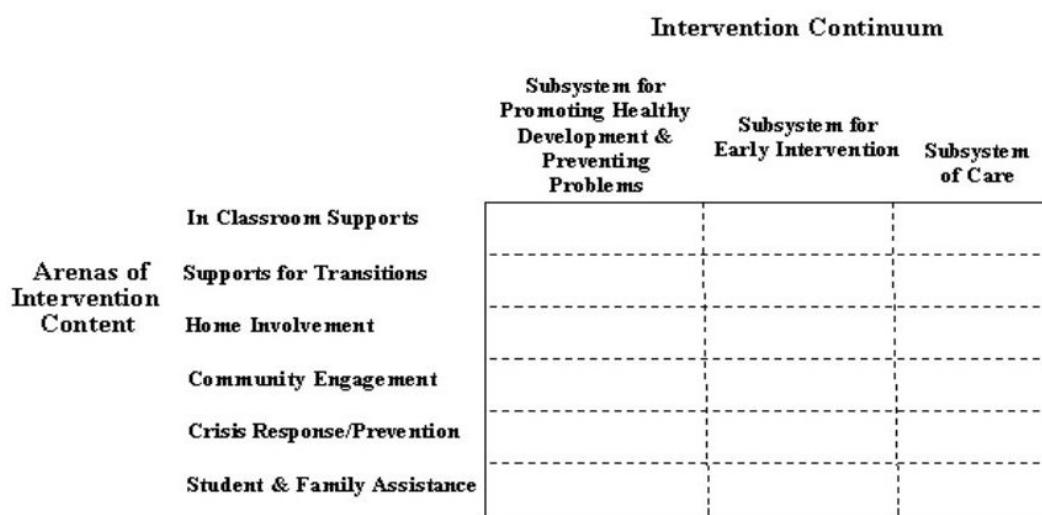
Intervention Continuum

Arenas of Intervention Content

| | Subsystem for Promoting Healthy Development & Preventing Problems | Subsystem for Early Intervention | Subsystem of Care |
|---|---|---|---|
| In Classroom Supports | | | |
| Supports for Transitions | | | |
| Home Involvement | | | |
| Community Engagement | | | |
| Crisis Response/Prevention | | | |
| Student & Family Assistance | | | |